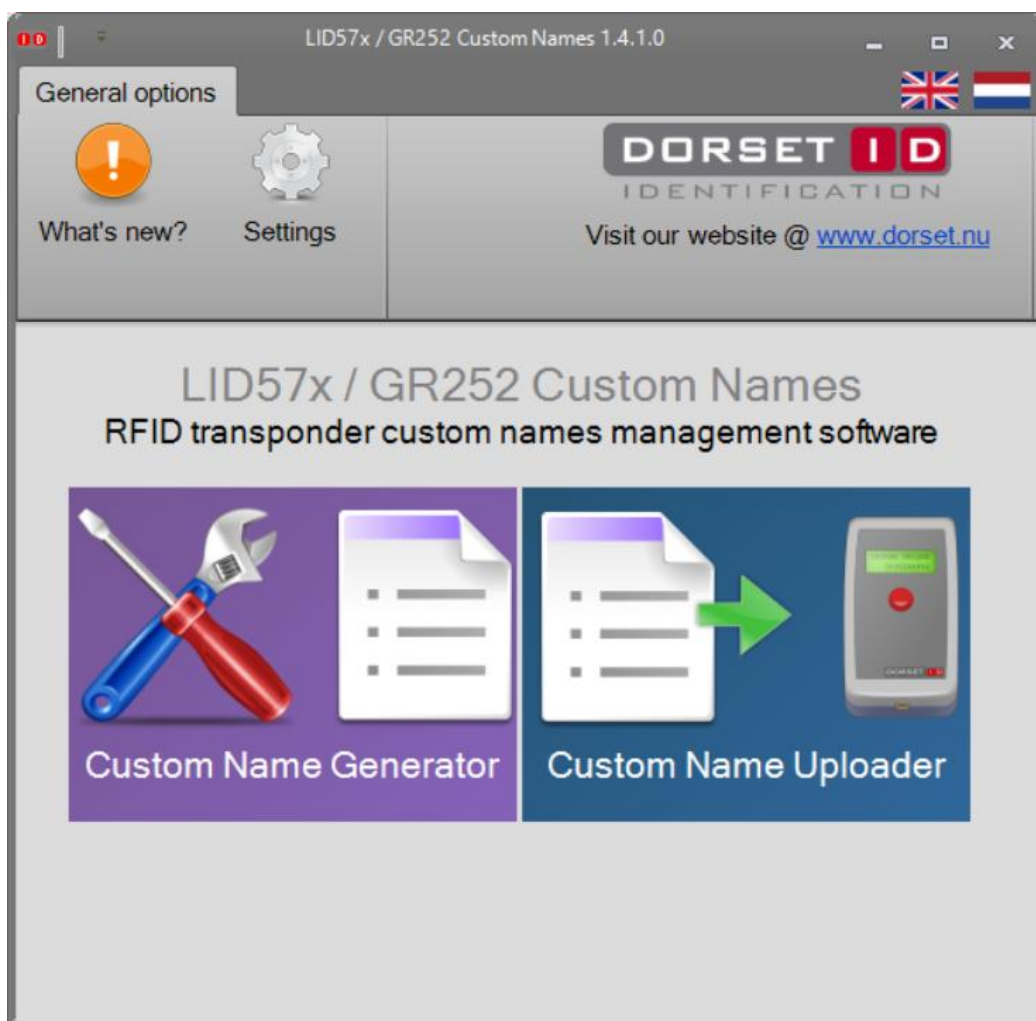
ID LID57x / GR252 Custom Names 1.4.1.0

General options

What's new? Settings

DORSET ID
IDENTIFICATION
Visit our website @ www.dorset.nu

LID57x / GR252 Custom Names
RFID transponder custom names management software

Custom Name Generator

DORSET ID

Custom Name Uploader